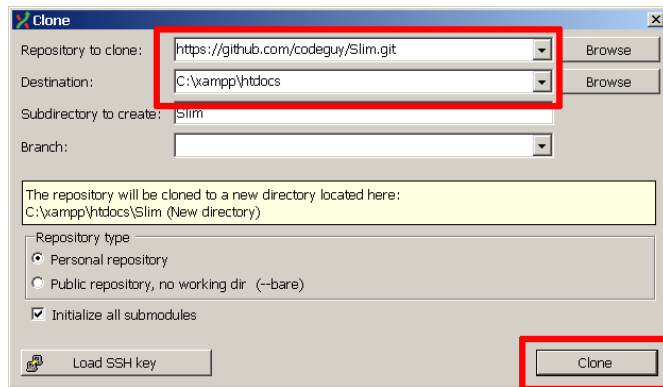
Clone

Repository to clone: https://github.com/codeguy/Slim.git Browse

Destination: C:\xampp\htdocs Browse

Subdirectory to create: Slim

Branch:

The repository will be cloned to a new directory located here:
C:\xampp\htdocs\Slim (New directory)

Repository type

Personal repository

Public repository, no working dir (--bare)

Initialize all submodules

Load SSH key

Clone